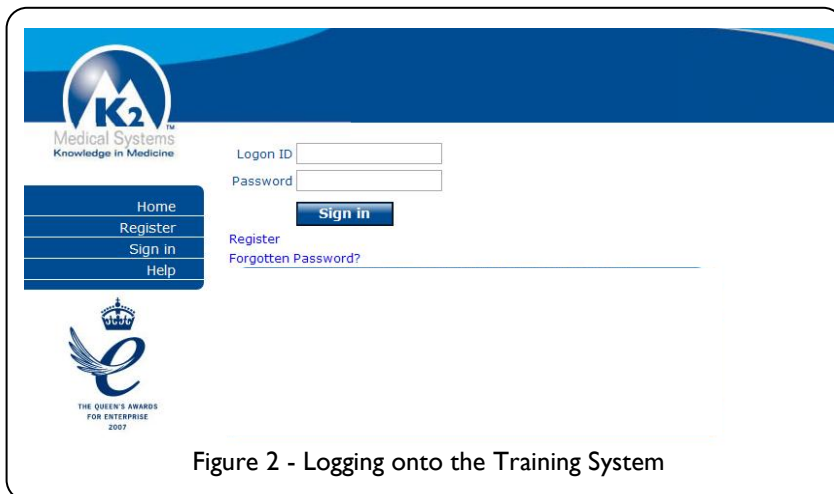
K2
TM
Medical Systems
Knowledge in Medicine

Home
Register
Sign in
Help

Logon ID
Password
Sign in
Register
Forgotten Password?

THE QUEEN'S AWARDS FOR ENTERPRISE
2007

Figure 2 - Logging onto the Training System